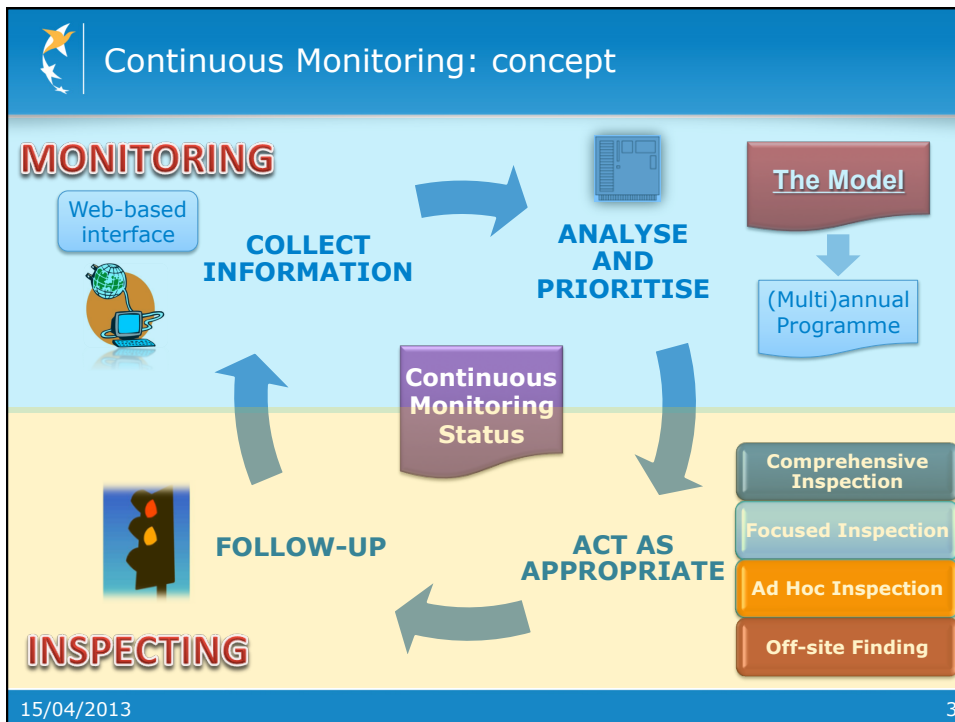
Continuous Monitoring: concept

MONITORING

Web-based interface

COLLECT INFORMATION

ANALYSE AND PRIORITISE

The Model

(Multi)annual Programme

Continuous Monitoring Status

Comprehensive Inspection

Focused Inspection

Ad Hoc Inspection

Off-site Finding

ACT AS APPROPRIATE

FOLLOW-UP

INSPECTING

15/04/2013

3